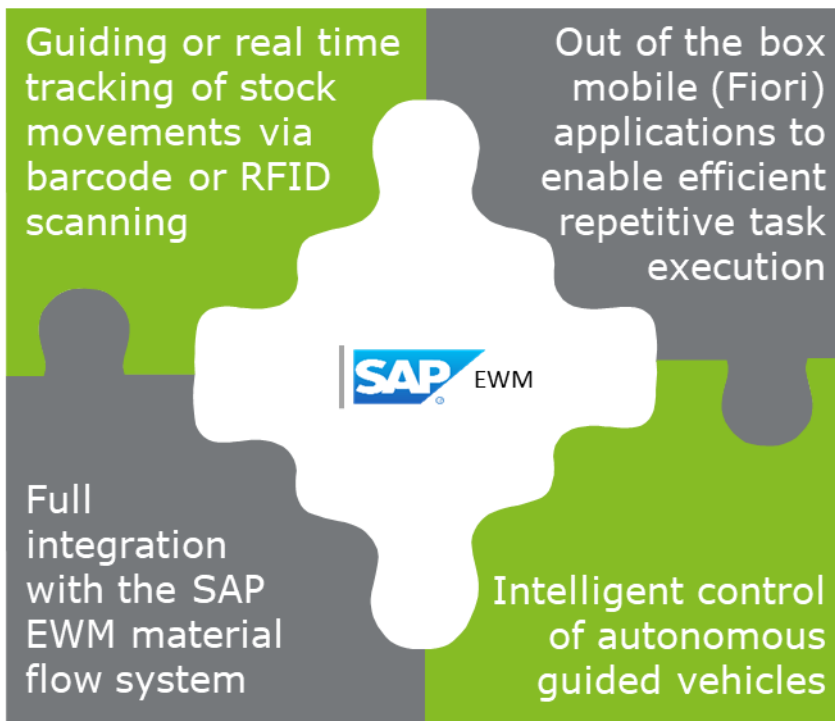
Guiding or real time tracking of stock movements via barcode or RFID scanning

Out of the box mobile (Fiori) applications to enable efficient repetitive task execution

SAP EWM

Full integration with the SAP EWM material flow system

Intelligent control of autonomous guided vehicles